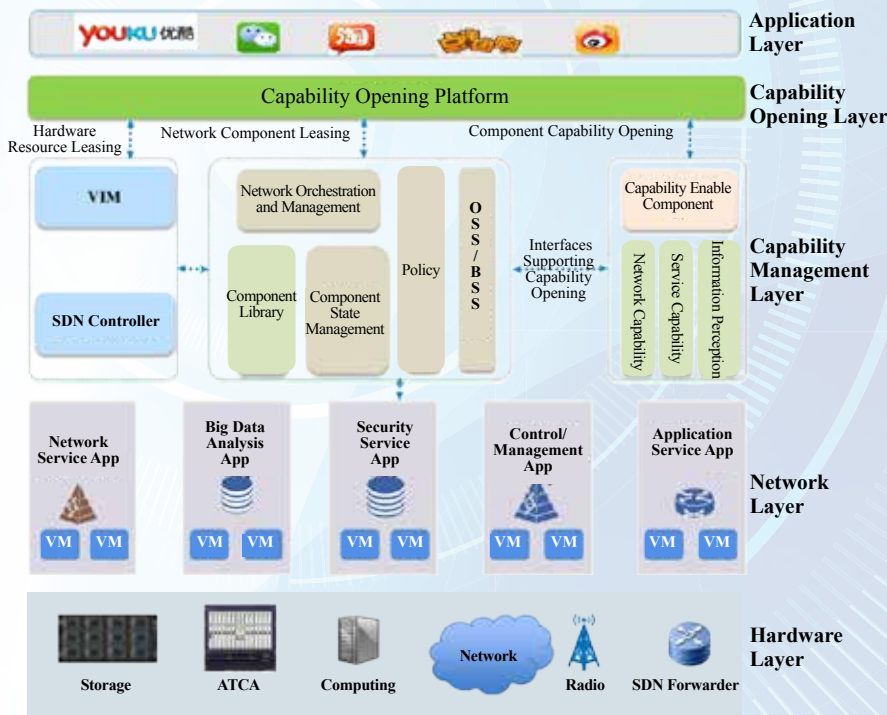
YOUKU 优酷

Application Layer

Capability Opening Platform

Capability Opening Layer

Hardware Resource Leasing

Network Component Leasing

Component Capability Opening

VIM

SDN Controller

Network Orchestration and Management

Component Library

Component State Management

Policy

OSS / BSS

Interfaces Supporting Capability Opening

Capability Enable Component

Network Capability

Service Capability

Information Perception

Capability Management Layer

Network Service App

VM VM

Big Data Analysis App

VM VM

Security Service App

VM VM

Control/ Management App

VM VM

Application Service App

VM VM

Network Layer

Storage

ATCA

Computing

Network

Radio

SDN Forwarder

Hardware Layer